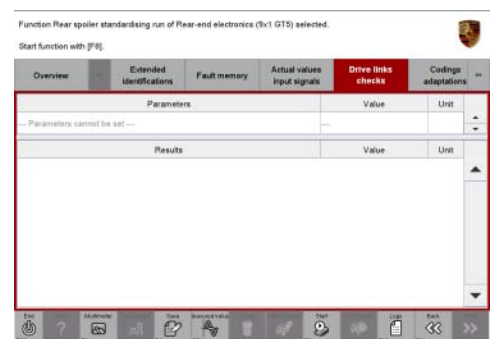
Function Rear spoiler standardising run of Rear-end electronics (9x1 GT5) selected.

Start function with [F8].

Overview | Extended identifications | Fault memory | Actual values input signals | Drive links checks | Codings adaptations

| Parameters | Value | Unit |
|---|---|---|
| --- Parameters cannot be set --- | --- | |

| Results | Value | Unit |
|---|---|---|

Exit | Multimeter | Save | Scanned value | Start | Login | Back